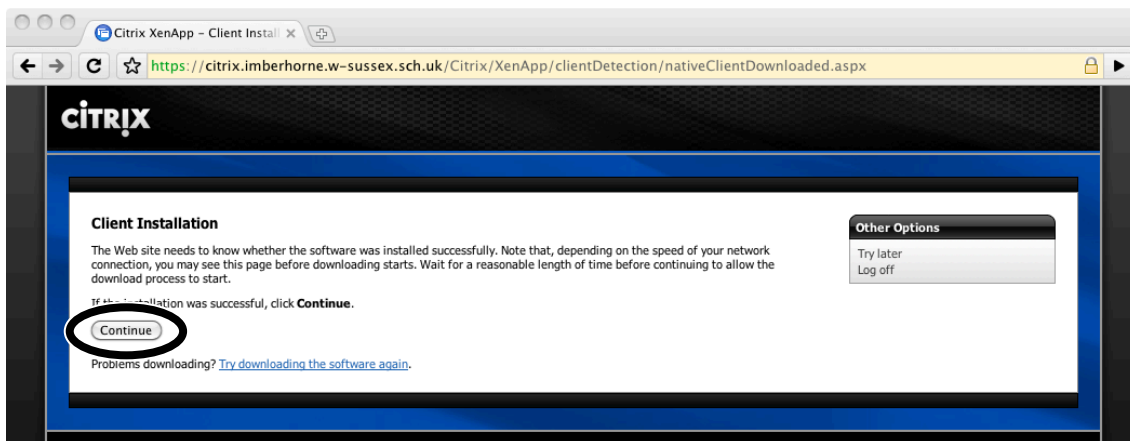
Citrix XenApp – Client Install ×

https://citrix.imberhorne.w-sussex.sch.uk/Citrix/XenApp/clientDetection/nativeClientDownloaded.aspx

CITRIX

Client Installation

The Web site needs to know whether the software was installed successfully. Note that, depending on the speed of your network connection, you may see this page before downloading starts. Wait for a reasonable length of time before continuing to allow the download process to start.

If the installation was successful, click **Continue**.

Continue

Problems downloading? Try downloading the software again.

Other Options

Try later

Log off